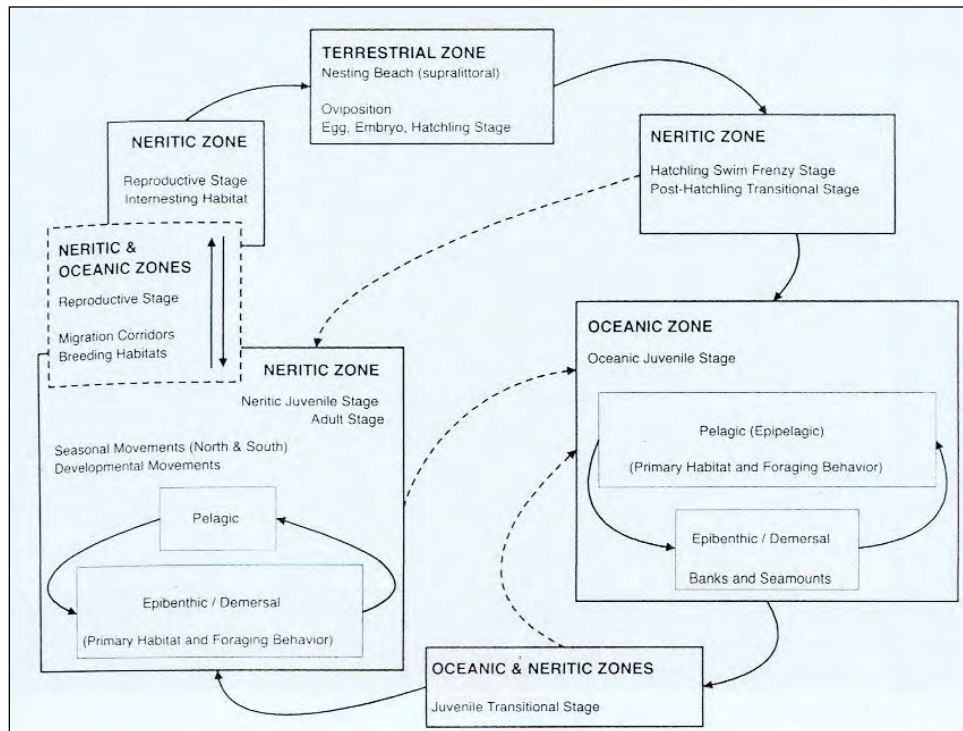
TERRESTRIAL ZONE
Nesting Beach (supralittoral)

Oviposition
Egg, Embryo, Hatchling Stage

NERITIC ZONE

Reproductive Stage
Internesting Habitat

NERITIC ZONE

Hatchling Swim Frenzy Stage
Post-Hatchling Transitional Stage

NERITIC & OCEANIC ZONES

Reproductive Stage

Migration Corridors
Breeding Habitats

NERITIC ZONE

Neritic Juvenile Stage
Adult Stage

Seasonal Movements (North & South)
Developmental Movements

Pelagic

Epibenthic / Demersal

(Primary Habitat and Foraging Behavior)

OCEANIC ZONE

Oceanic Juvenile Stage

Pelagic (Epipelagic)

(Primary Habitat and Foraging Behavior)

Epibenthic / Demersal

Banks and Seamounts

OCEANIC & NERITIC ZONES

Juvenile Transitional Stage